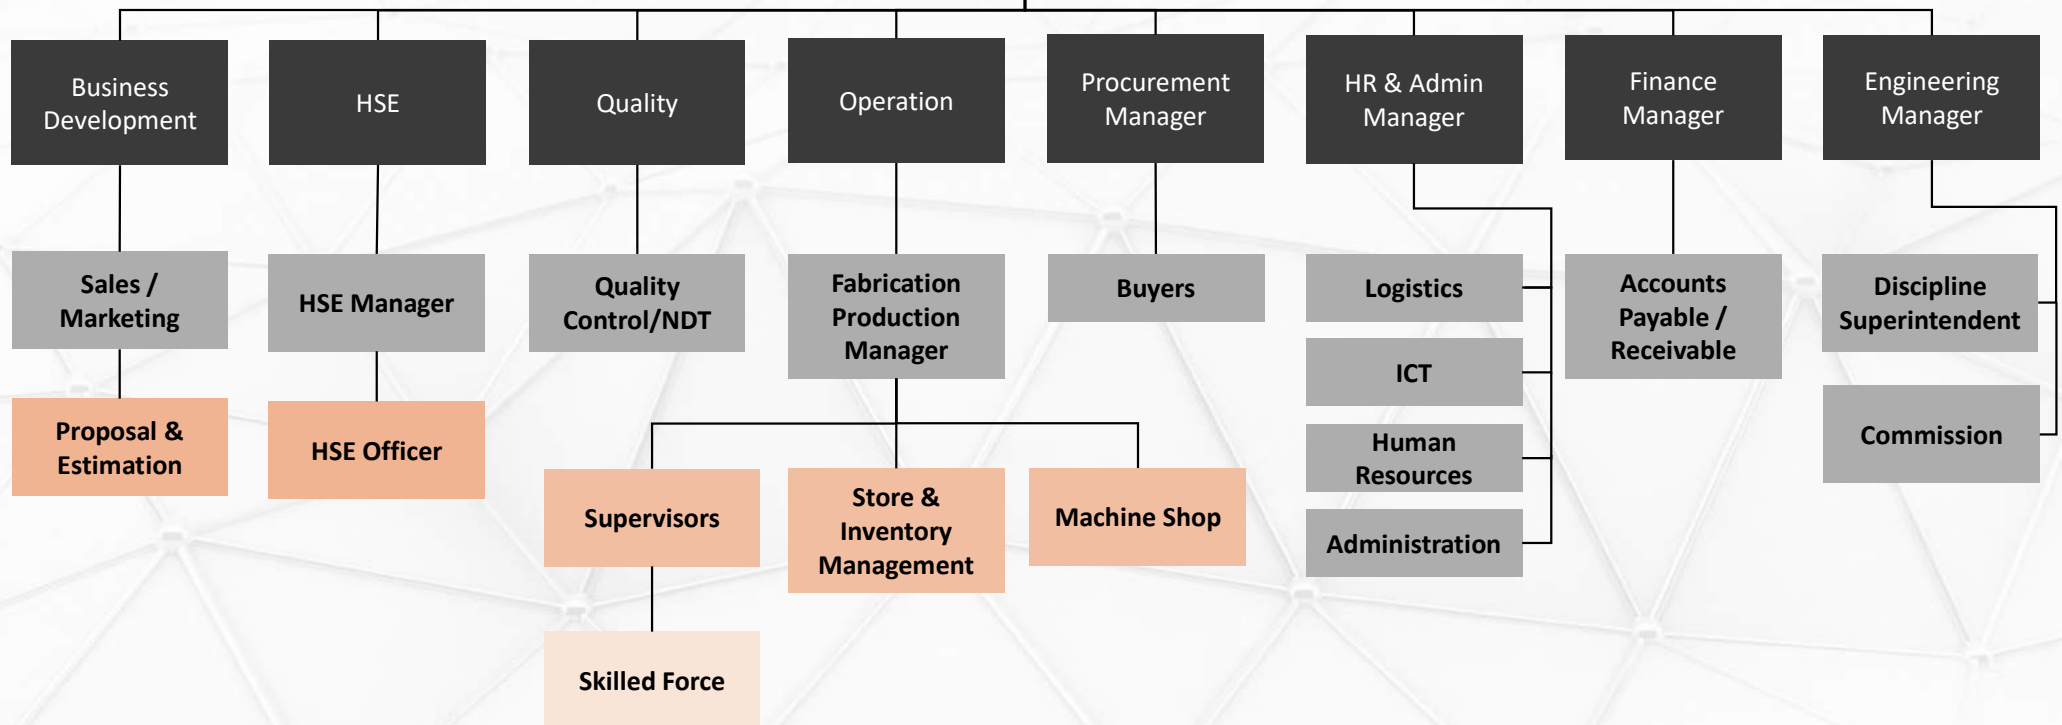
Business Development

Sales / Marketing

Proposal & Estimation

HSE

HSE Manager

HSE Officer

Quality

Quality Control/NDT

Operation

Fabrication Production Manager

Supervisors

Skilled Force

Store & Inventory Management

Machine Shop

Procurement Manager

Buyers

HR & Admin Manager

Logistics

ICT

Human Resources

Administration

Finance Manager

Accounts Payable / Receivable

Engineering Manager

Discipline Superintendent

Commission